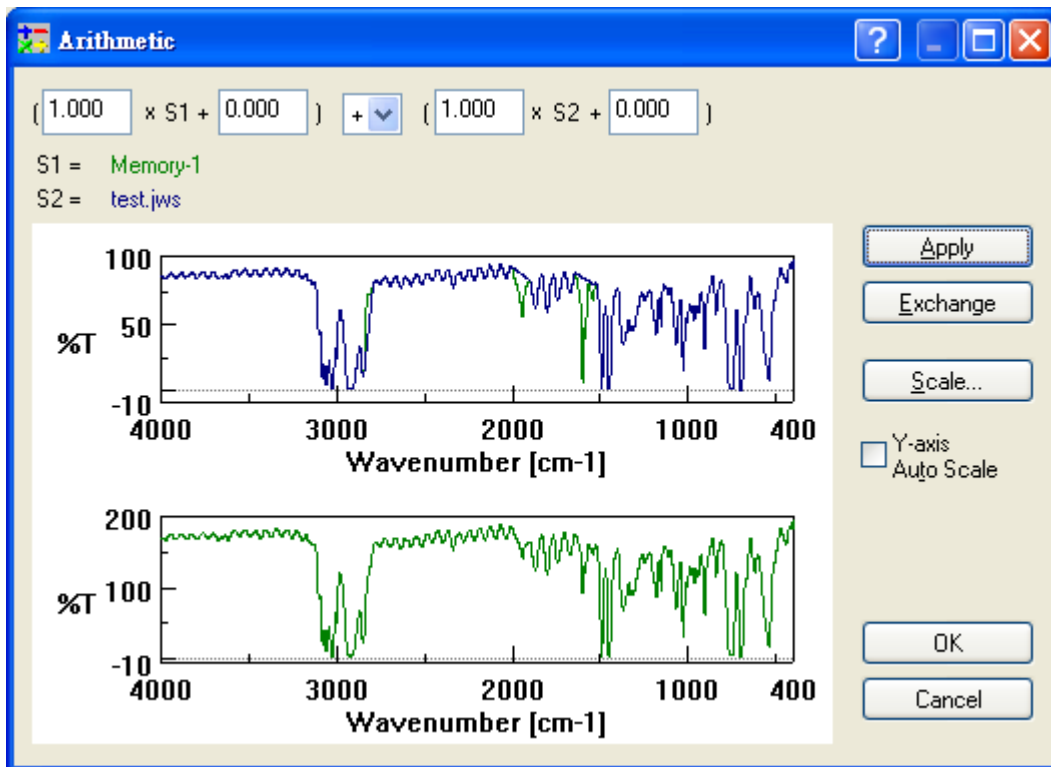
Arithmetic

( 1.000 x S1 + 0.000 ) + ( 1.000 x S2 + 0.000 )

S1 = Memory-1

S2 = test.jws

100
50
%T
-10
4000 3000 2000 1000 400
Wavenumber [cm-1]

200
%T 100
-10
4000 3000 2000 1000 400
Wavenumber [cm-1]

Apply

Exchange

Scale...

Y-axis Auto Scale

OK

Cancel